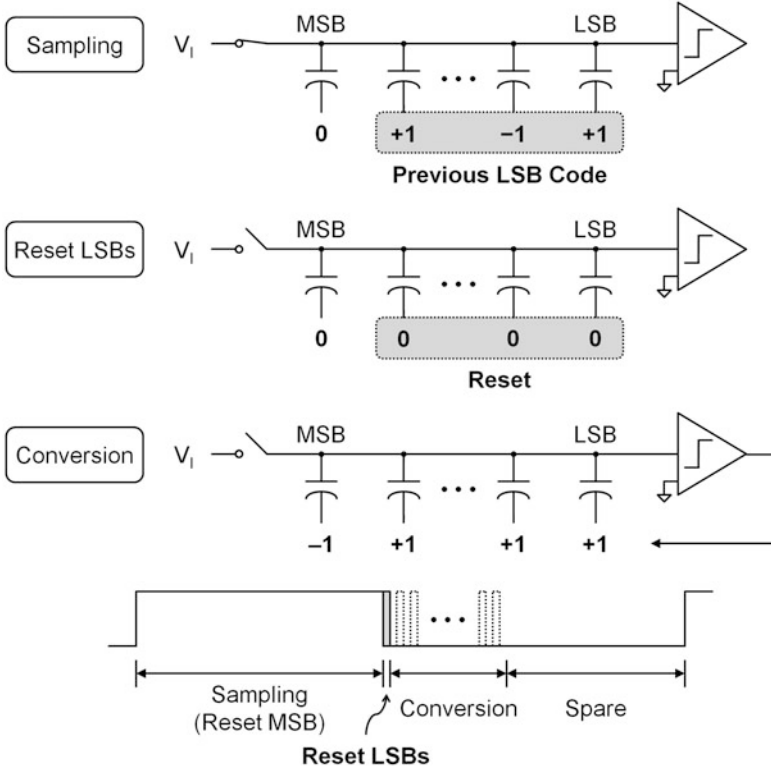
Sampling $V_I$ MSB LSB

0 +1 ··· −1 +1

Previous LSB Code

Reset LSBs $V_I$ MSB LSB

0 0 ··· 0 0

Reset

Conversion $V_I$ MSB LSB

−1 +1 ··· +1 +1

···

Sampling (Reset MSB)

Conversion

Spare

Reset LSBs